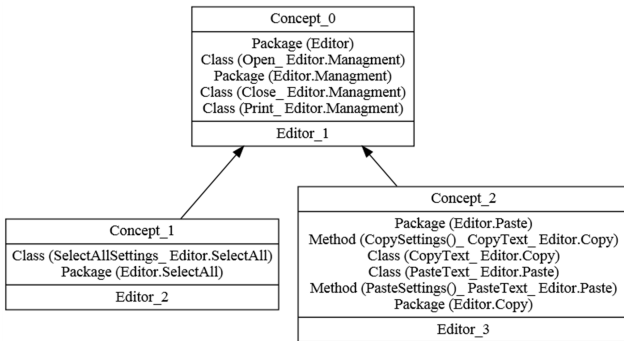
Concept_0

Package (Editor)
Class (Open_ Editor.Managment)
Package (Editor.Managment)
Class (Close_ Editor.Managment)
Class (Print_ Editor.Managment)

Editor_1

Concept_1

Class (SelectAllSettings_ Editor.SelectAll)
Package (Editor.SelectAll)

Editor_2

Concept_2

Package (Editor.Paste)
Method (CopySettings()_ CopyText_ Editor.Copy)
Class (CopyText_ Editor.Copy)
Class (PasteText_ Editor.Paste)
Method (PasteSettings()_ PasteText_ Editor.Paste)
Package (Editor.Copy)

Editor_3